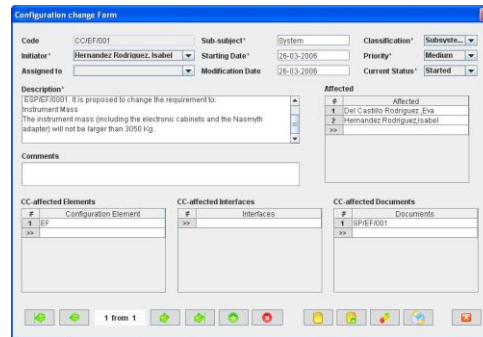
Configuration change Form

Code CC/EF/001
Sub-subject* System
Classification* Subsyste...
Initiator* Hernandez Rodriguez, Isabel
Starting Date* 26-03-2006
Priority* Medium
Assigned to
Modification Date 26-03-2006
Current Status* Started

Description*
ESP/EF/0001. It is proposed to change the requirement to:
Instrument Mass
The instrument mass (including the electronic cabinets and the Nasmyth adapter) will not be larger than 3050 Kg.

Affected
| # | Affected |
|---|---|
| 1 | Del Castillo Rodriguez, Eva |
| 2 | Hernandez Rodriguez,Isabel |
| >> | |

Comments

CC-affected Elements
| # | Configuration Element |
|---|---|
| 1 | EF |
| >> | |

CC-affected Interfaces
| # | Interfaces |
|---|---|
| >> | |

CC-affected Documents
| # | Documents |
|---|---|
| 1 | SP/EF/001 |
| >> | |

1 from 1